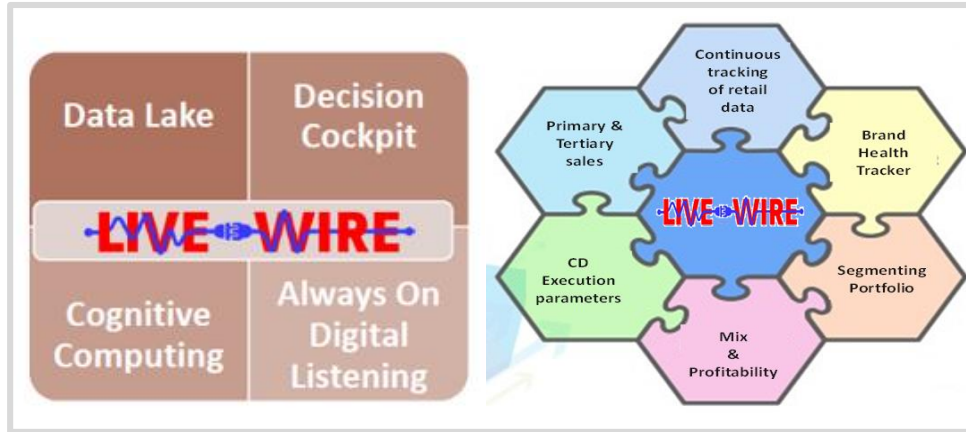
Data Lake

Decision Cockpit

LIVE WIRE

Cognitive Computing

Always On Digital Listening

Continuous tracking of retail data

Primary & Tertiary sales

Brand Health Tracker

LIVE WIRE

CD Execution parameters

Segmenting Portfolio

Mix & Profitability